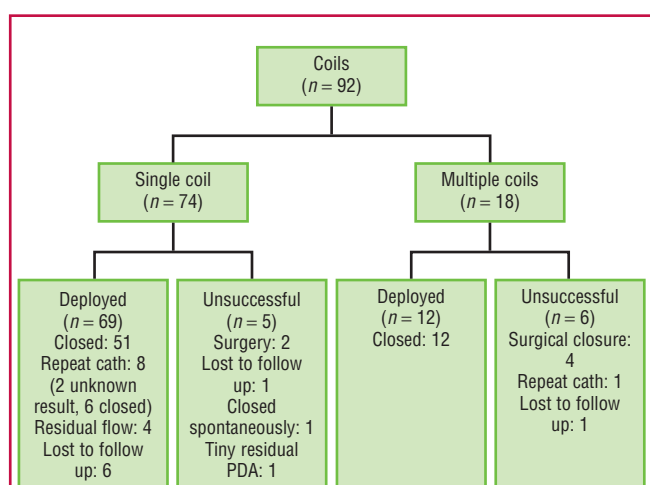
Coils
($n = 92$)

Single coil
($n = 74$)

Multiple coils
($n = 18$)

Deployed
($n = 69$)
Closed: 51
Repeat cath: 8
(2 unknown result, 6 closed)
Residual flow: 4
Lost to follow up: 6

Unsuccessful
($n = 5$)
Surgery: 2
Lost to follow up: 1
Closed spontaneously: 1
Tiny residual PDA: 1

Deployed
($n = 12$)
Closed: 12

Unsuccessful
($n = 6$)
Surgical closure: 4
Repeat cath: 1
Lost to follow up: 1